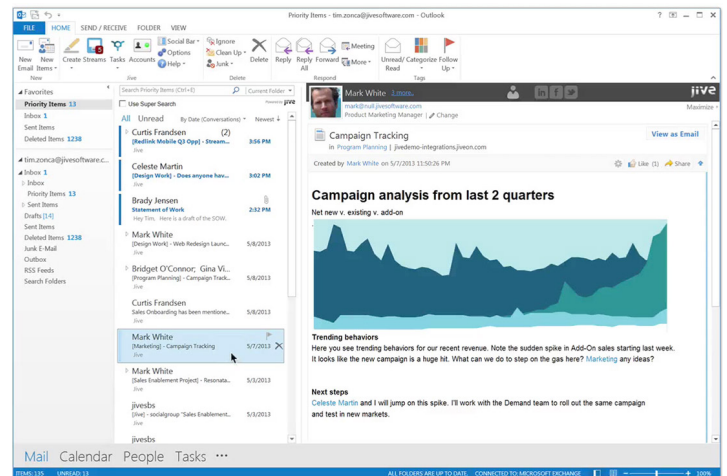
Priority Items - tim.zonca@jivesoftware.com - Outlook

FILE HOME SEND / RECEIVE FOLDER VIEW

New Email New Items
New
Create Streams Tasks Accounts
Social Bar Options Help
Jive
Ignore Clean Up Junk
Delete
Delete
Reply Reply All Forward
Meeting More
Respond
Unread/ Read Categorize Follow Up
Tags

Favorites
Priority Items 13
Inbox 1
Sent Items
Deleted Items 1238

tim.zonca@jivesoftware.c...
Inbox 1
Inbox
Priority Items 13
Sent Items
Drafts [14]
Sent Items
Deleted Items 1238
Junk E-Mail
Outbox
RSS Feeds
Search Folders

Search Priority Items (Ctrl+E)
Current Folder
Use Super Search
Powered by jive
All Unread By Date (Conversations) Newest

Curtis Frandsen (2)
[Redlink Mobile Q3 Opp] - Stream... 3:56 PM

Celeste Martin
[Design Work] - Does anyone hav... 3:02 PM
Jive

Brady Jensen
Statement of Work 2:32 PM
Hey Tim, Here is a draft of the SOW.

Mark White
[Design Work] - Web Redesign Launc... 5/8/2013
Jive

Bridget O'Connor; Gina Vi...
[Design Work] - Fight Club Campaign 5/8/2013
Jive

Curtis Frandsen
Sales Onboarding has been mentione... 5/8/2013
Jive

Mark White
[Marketing] - Campaign Tracking 5/7/2013
Jive

Mark White
[Sales Enablement Project] - Resonata... 5/3/2013
Jive

jivesbs
[Jive] - socialgroup "Sales Enablement... 5/3/2013
Jive

jivesbs

Mark White 1 more...
mark@null.jivesoftware.com
Product Marketing Manager | Change
jive
Maximize

Campaign Tracking
in Program Planning | jivedemo-integrations.jiveon.com
View as Email
Created by Mark White on 5/7/2013 11:50:26 PM
Like (1) Share

Campaign analysis from last 2 quarters
Net new v. existing v. add-on

Trending behaviors
Here you see trending behaviors for our recent revenue. Note the sudden spike in Add-On sales starting last week. It looks like the new campaign is a huge hit. What can we do to step on the gas here? Marketing any ideas?

Next steps
Celeste Martin and I will jump on this spike. I'll work with the Demand team to roll out the same campaign and test in new markets.

Mail Calendar People Tasks ...

ITEMS: 135 UNREAD: 13 ALL FOLDERS ARE UP TO DATE. CONNECTED TO MICROSOFT EXCHANGE 100%